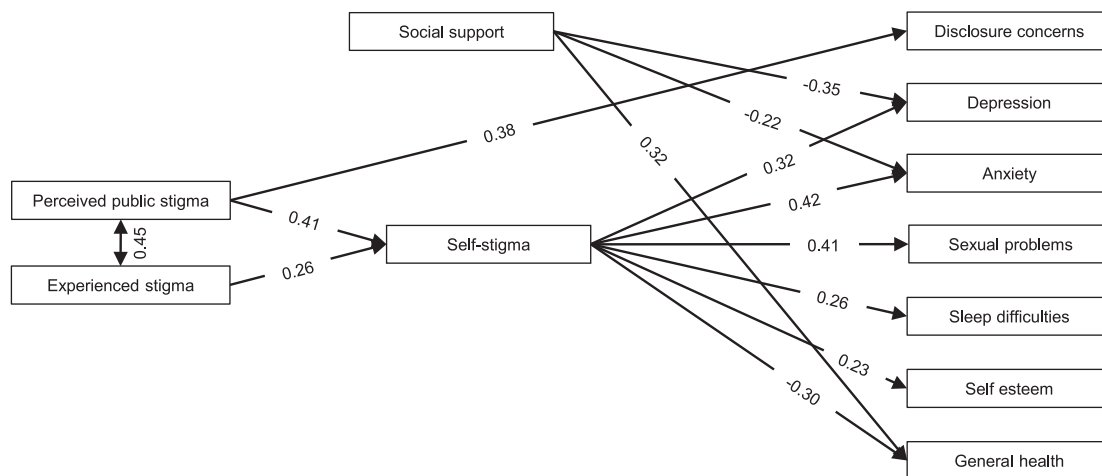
Social support

Disclosure concerns

-0.35

Depression

-0.22

0.38

0.32

0.32

Anxiety

Perceived public stigma

0.42

0.41

0.45

Self-stigma

0.41

Sexual problems

0.26

Experienced stigma

0.26

Sleep difficulties

0.23

Self esteem

-0.30

General health